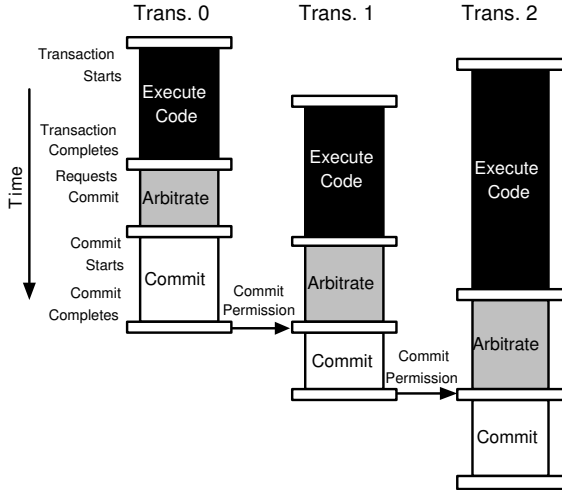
Trans. 0
Trans. 1
Trans. 2

Transaction Starts
Transaction Completes
Requests Commit
Commit Starts
Commit Completes

Time

Execute Code
Arbitrate
Commit

Commit Permission

Execute Code
Arbitrate
Commit

Commit Permission

Execute Code
Arbitrate
Commit